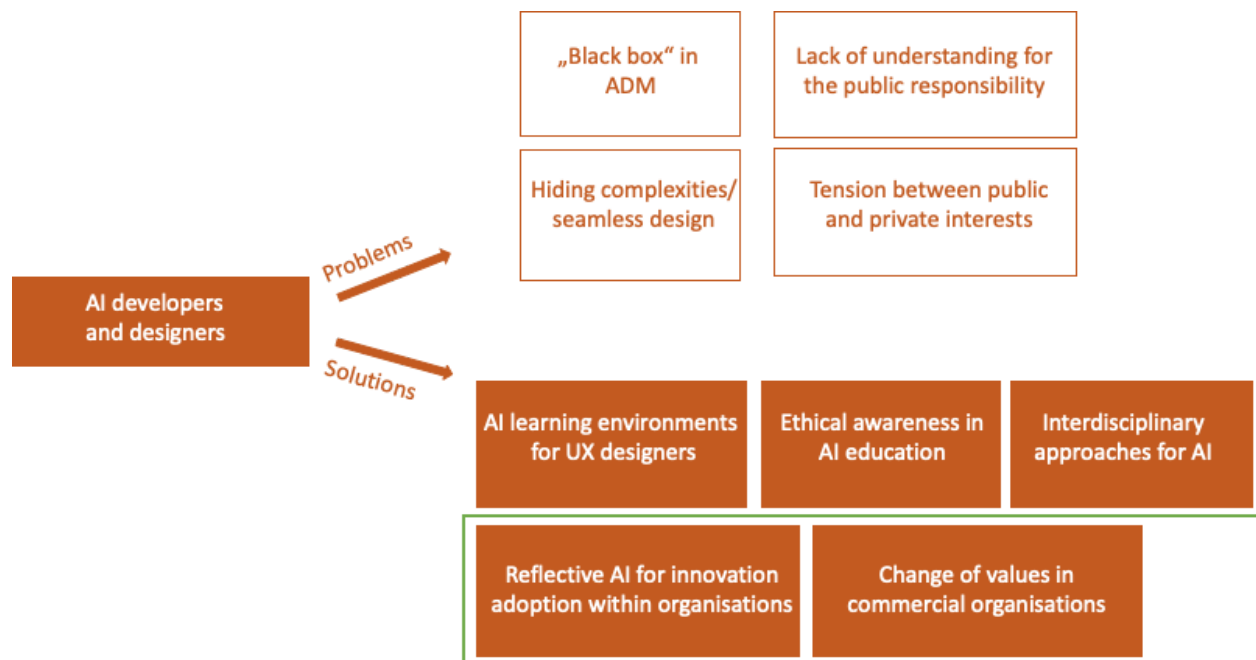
„Black box“ in ADM

Lack of understanding for the public responsibility

Hiding complexities/ seamless design

Tension between public and private interests

AI developers and designers

Problems

Solutions

AI learning environments for UX designers

Ethical awareness in AI education

Interdisciplinary approaches for AI

Reflective AI for innovation adoption within organisations

Change of values in commercial organisations